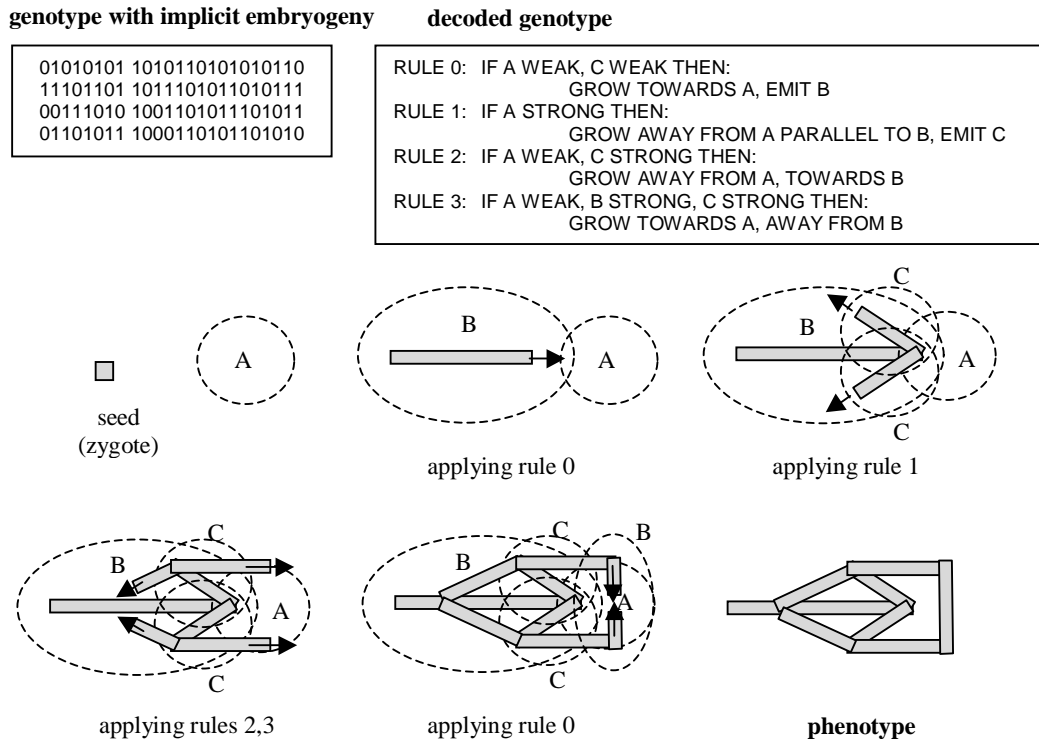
genotype with implicit embryogeny

01010101 1010110101010110
11101101 1011101011010111
00111010 1001101011101011
01101011 1000110101101010

decoded genotype

RULE 0: IF A WEAK, C WEAK THEN:
GROW TOWARDS A, EMIT B
RULE 1: IF A STRONG THEN:
GROW AWAY FROM A PARALLEL TO B, EMIT C
RULE 2: IF A WEAK, C STRONG THEN:
GROW AWAY FROM A, TOWARDS B
RULE 3: IF A WEAK, B STRONG, C STRONG THEN:
GROW TOWARDS A, AWAY FROM B

A

seed
(zygote)

B

A

applying rule 0

C

B

A

C

applying rule 1

C

B

A

C

applying rules 2,3

C

B

B

A

C

applying rule 0

phenotype